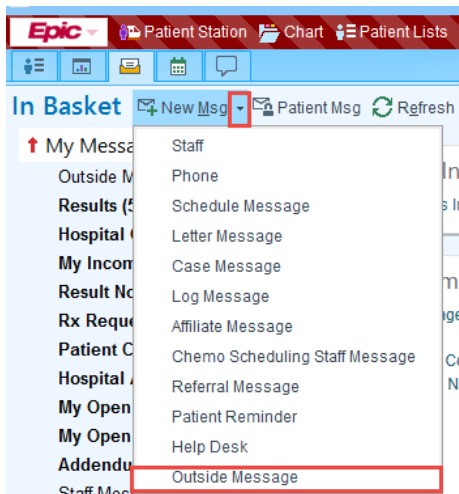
Epic
Patient Station
Chart
Patient Lists

In Basket
New Msg
Patient Msg
Refresh

My Messa
Outside M
Results (5
Hospital
My Incom
Result No
Rx Reque
Patient C
Hospital
My Open
My Open
Addendu
Staff Mes

Staff
Phone
Schedule Message
Letter Message
Case Message
Log Message
Affiliate Message
Chemo Scheduling Staff Message
Referral Message
Patient Reminder
Help Desk
Outside Message

In
s In
m
age
Co
N